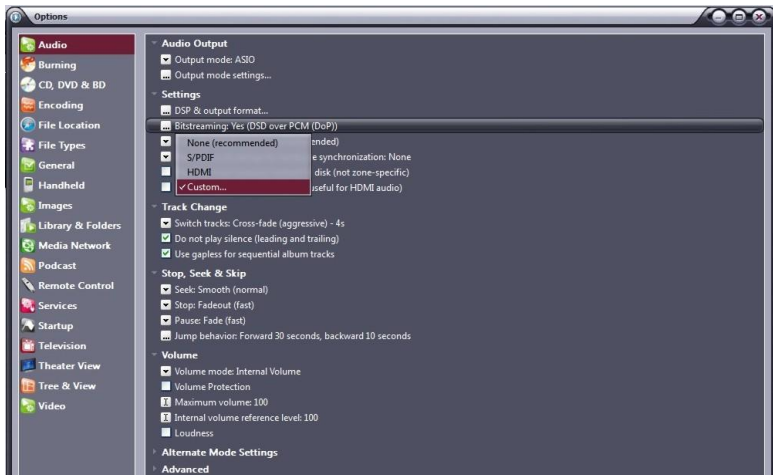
Options

Audio
Burning
CD, DVD & BD
Encoding
File Location
File Types
General
Handheld
Images
Library & Folders
Media Network
Podcast
Remote Control
Services
Startup
Television
Theater View
Tree & View
Video

Audio Output
Output mode: ASIO
Output mode settings...
Settings
DSP & output format...
Bitstreaming: Yes (DSD over PCM (DoP))
None (recommended)
S/PDIF
HDMI
✓ Custom...
ended)
e synchronization: None
disk (not zone-specific)
useful for HDMI audio)
Track Change
Switch tracks: Cross-fade (aggressive) - 4s
Do not play silence (leading and trailing)
Use gapless for sequential album tracks
Stop, Seek & Skip
Seek: Smooth (normal)
Stop: Fadeout (fast)
Pause: Fade (fast)
Jump behavior: Forward 30 seconds, backward 10 seconds
Volume
Volume mode: Internal Volume
Volume Protection
Maximum volume: 100
Internal volume reference level: 100
Loudness
Alternate Mode Settings
Advanced